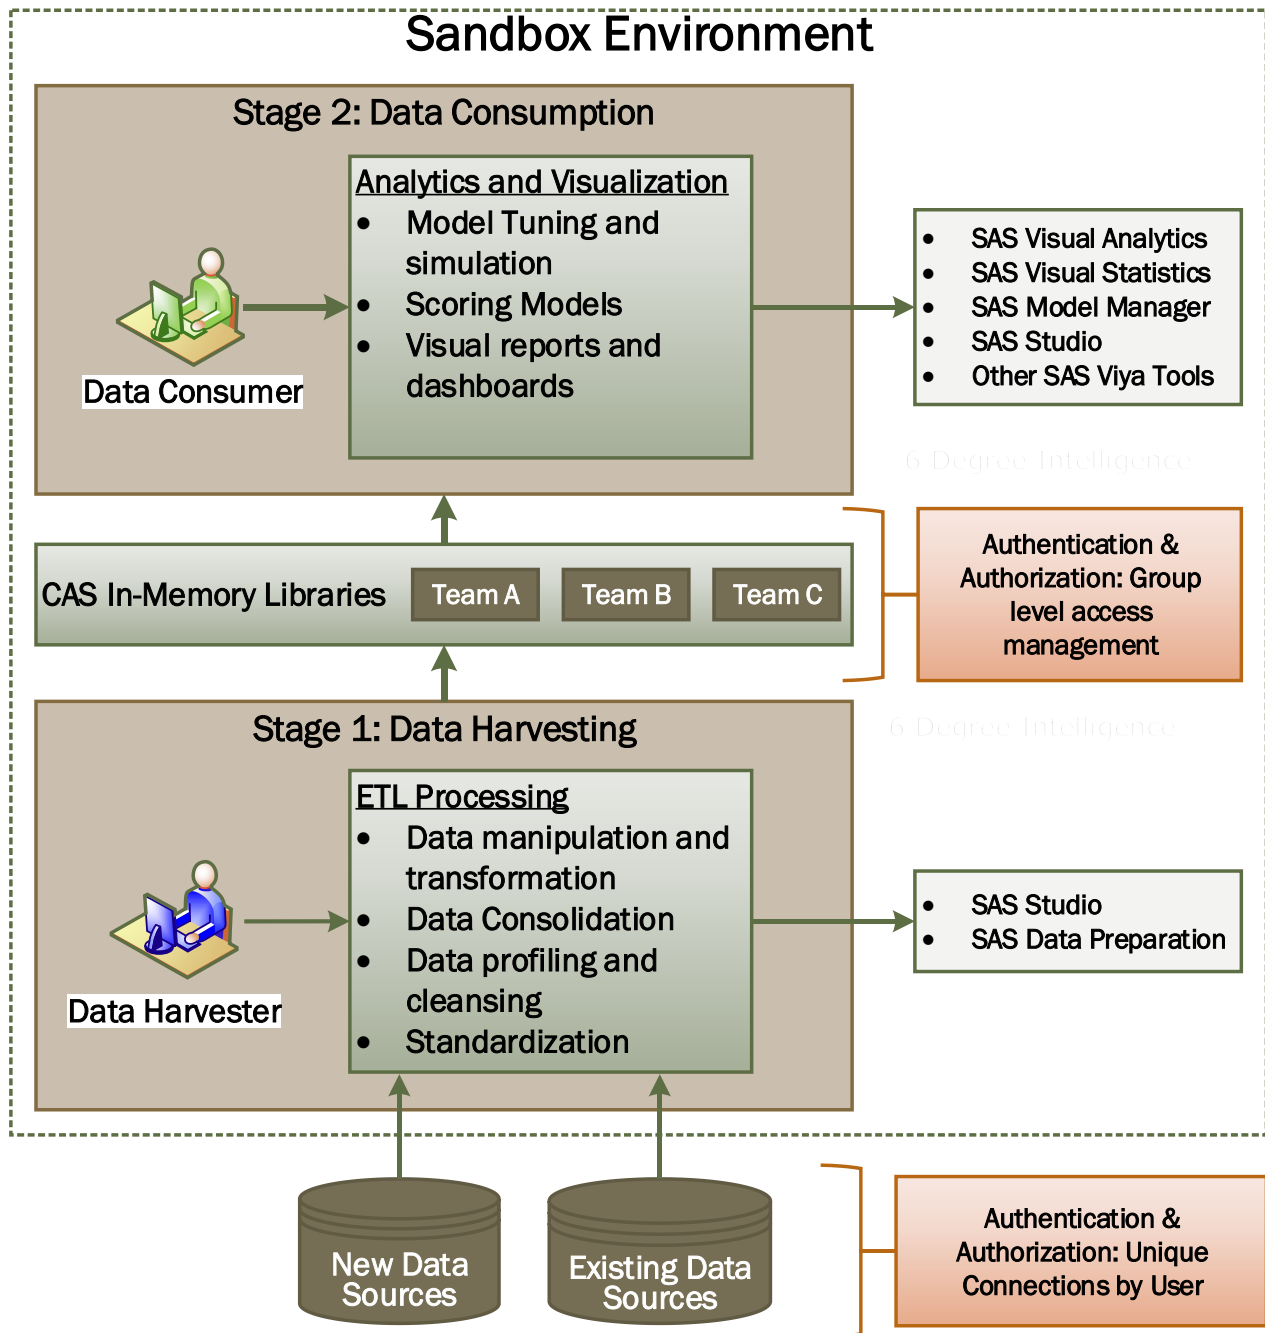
Sandbox Environment

Stage 2: Data Consumption

Analytics and Visualization
- Model Tuning and simulation
- Scoring Models
- Visual reports and dashboards

Data Consumer

- SAS Visual Analytics
- SAS Visual Statistics
- SAS Model Manager
- SAS Studio
- Other SAS Viya Tools

6 Degree Intelligence

CAS In-Memory Libraries | Team A | Team B | Team C

Authentication & Authorization: Group level access management

Stage 1: Data Harvesting

6 Degree Intelligence

ETL Processing
- Data manipulation and transformation
- Data Consolidation
- Data profiling and cleansing
- Standardization

Data Harvester

- SAS Studio
- SAS Data Preparation

New Data Sources

Existing Data Sources

Authentication & Authorization: Unique Connections by User